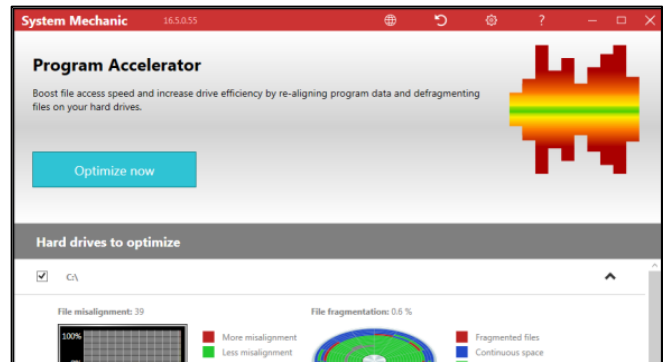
System Mechanic 16.5.0.55

Program Accelerator

Boost file access speed and increase drive efficiency by re-aligning program data and defragmenting files on your hard drives.

Optimize now

Hard drives to optimize

C:\

File misalignment: 39

100%

More misalignment

Less misalignment

File fragmentation: 0.6 %

Fragmented files

Continuous space